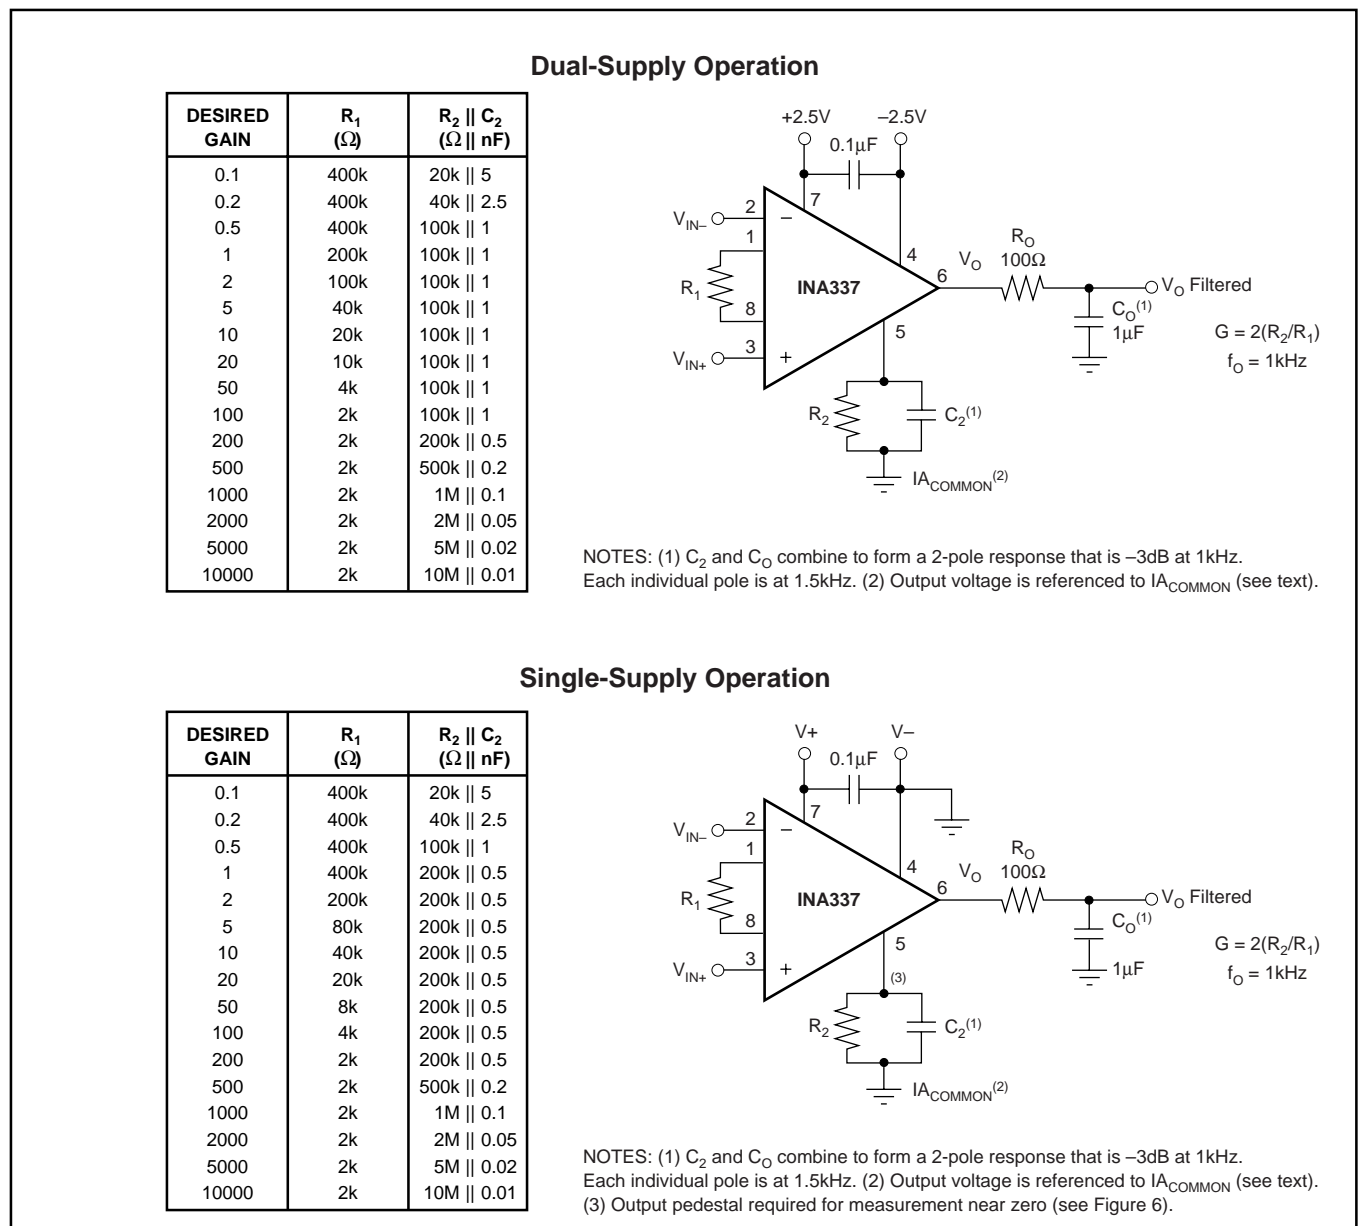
Dual-Supply Operation

| DESIRED GAIN | $R_1$ ($\Omega$) | $R_2 \| C_2$ ($\Omega \| nF$) |
|---|---|---|
| 0.1 | 400k | 20k \|\| 5 |
| 0.2 | 400k | 40k \|\| 2.5 |
| 0.5 | 400k | 100k \|\| 1 |
| 1 | 200k | 100k \|\| 1 |
| 2 | 100k | 100k \|\| 1 |
| 5 | 40k | 100k \|\| 1 |
| 10 | 20k | 100k \|\| 1 |
| 20 | 10k | 100k \|\| 1 |
| 50 | 4k | 100k \|\| 1 |
| 100 | 2k | 100k \|\| 1 |
| 200 | 2k | 200k \|\| 0.5 |
| 500 | 2k | 500k \|\| 0.2 |
| 1000 | 2k | 1M \|\| 0.1 |
| 2000 | 2k | 2M \|\| 0.05 |
| 5000 | 2k | 5M \|\| 0.02 |
| 10000 | 2k | 10M \|\| 0.01 |

+2.5V –2.5V 0.1μF 7 $V_{IN-}$ 2 – 1 $R_1$ 8 INA337 4 6 $V_O$ $R_O$ 100Ω $V_O$ Filtered $C_O^{(1)}$ 1μF $V_{IN+}$ 3 + 5 $R_2$ $C_2^{(1)}$ $IA_{COMMON}^{(2)}$ $G = 2(R_2/R_1)$ $f_O = 1kHz$

NOTES: (1) $C_2$ and $C_O$ combine to form a 2-pole response that is –3dB at 1kHz. Each individual pole is at 1.5kHz. (2) Output voltage is referenced to $IA_{COMMON}$ (see text).

Single-Supply Operation

| DESIRED GAIN | $R_1$ ($\Omega$) | $R_2 \| C_2$ ($\Omega \| nF$) |
|---|---|---|
| 0.1 | 400k | 20k \|\| 5 |
| 0.2 | 400k | 40k \|\| 2.5 |
| 0.5 | 400k | 100k \|\| 1 |
| 1 | 400k | 200k \|\| 0.5 |
| 2 | 200k | 200k \|\| 0.5 |
| 5 | 80k | 200k \|\| 0.5 |
| 10 | 40k | 200k \|\| 0.5 |
| 20 | 20k | 200k \|\| 0.5 |
| 50 | 8k | 200k \|\| 0.5 |
| 100 | 4k | 200k \|\| 0.5 |
| 200 | 2k | 200k \|\| 0.5 |
| 500 | 2k | 500k \|\| 0.2 |
| 1000 | 2k | 1M \|\| 0.1 |
| 2000 | 2k | 2M \|\| 0.05 |
| 5000 | 2k | 5M \|\| 0.02 |
| 10000 | 2k | 10M \|\| 0.01 |

V+ V– 0.1μF 7 $V_{IN-}$ 2 – 1 $R_1$ 8 INA337 4 6 $V_O$ $R_O$ 100Ω $V_O$ Filtered $C_O^{(1)}$ 1μF $V_{IN+}$ 3 + 5 (3) $R_2$ $C_2^{(1)}$ $IA_{COMMON}^{(2)}$ $G = 2(R_2/R_1)$ $f_O = 1kHz$

NOTES: (1) $C_2$ and $C_O$ combine to form a 2-pole response that is –3dB at 1kHz. Each individual pole is at 1.5kHz. (2) Output voltage is referenced to $IA_{COMMON}$ (see text). (3) Output pedestal required for measurement near zero (see Figure 6).